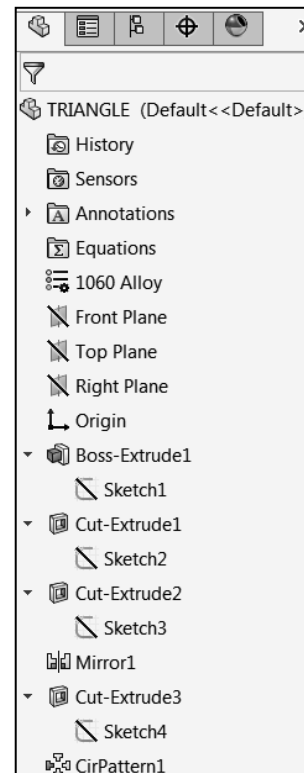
TRIANGLE (Default<<Default>
History
Sensors
Annotations
Equations
1060 Alloy
Front Plane
Top Plane
Right Plane
Origin
Boss-Extrude1
Sketch1
Cut-Extrude1
Sketch2
Cut-Extrude2
Sketch3
Mirror1
Cut-Extrude3
Sketch4
CirPattern1